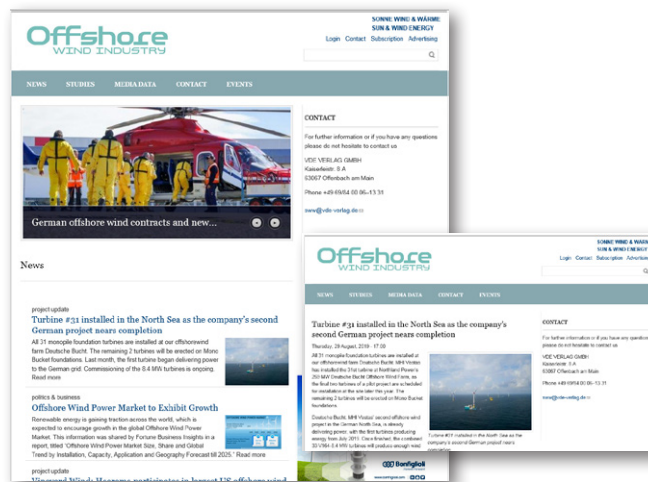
Offshore
WIND INDUSTRY

SONNE WIND & WÄRME
SUN & WIND ENERGY

Login Contact Subscription Advertising

NEWS STUDIES MEDIA DATA CONTACT EVENTS

German offshore wind contracts and new...

CONTACT

For further information or if you have any questions please do not hesitate to contact us

VDE VERLAG GMBH
Kaiserleistr. 8 A
63067 Offenbach am Main

Phone +49 69/84 00 06–13 31

sww@vde-verlag.de

News

project update

Turbine #31 installed in the North Sea as the company's second German project nears completion

All 31 monopile foundation turbines are installed at our offshorewind farm Deutsche Bucht. The remaining 2 turbines will be erected on Mono Bucket foundations. Last month, the first turbine began delivering power to the German grid. Commissioning of the 8.4 MW turbines is ongoing. Read more

politics & business

Offshore Wind Power Market to Exhibit Growth

Renewable energy is gaining traction across the world, which is expected to encourage growth in the global Offshore Wind Power Market. This information was shared by Fortune Business Insights in a report, titled "Offshore Wind Power Market Size, Share and Global Trend by Installation, Capacity, Application and Geography Forecast till 2025." Read more

project update

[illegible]

Offshore
WIND INDUSTRY

SONNE WIND & WÄRME
SUN & WIND ENERGY

Login Contact Subscription Advertising

NEWS STUDIES MEDIA DATA CONTACT EVENTS

Turbine #31 installed in the North Sea as the company's second German project nears completion

Thursday, 29 August, 2019 - 17:00

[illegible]

CONTACT

For further information or if you have any questions please do not hesitate to contact us

VDE VERLAG GMBH
Kaiserleistr. 8 A
63067 Offenbach am Main

Phone +49 69/84 00 06–13 31

sww@vde-verlag.de

Turbine #31 installed in the North Sea as the company's second German project nears completion

Bonfiglioli